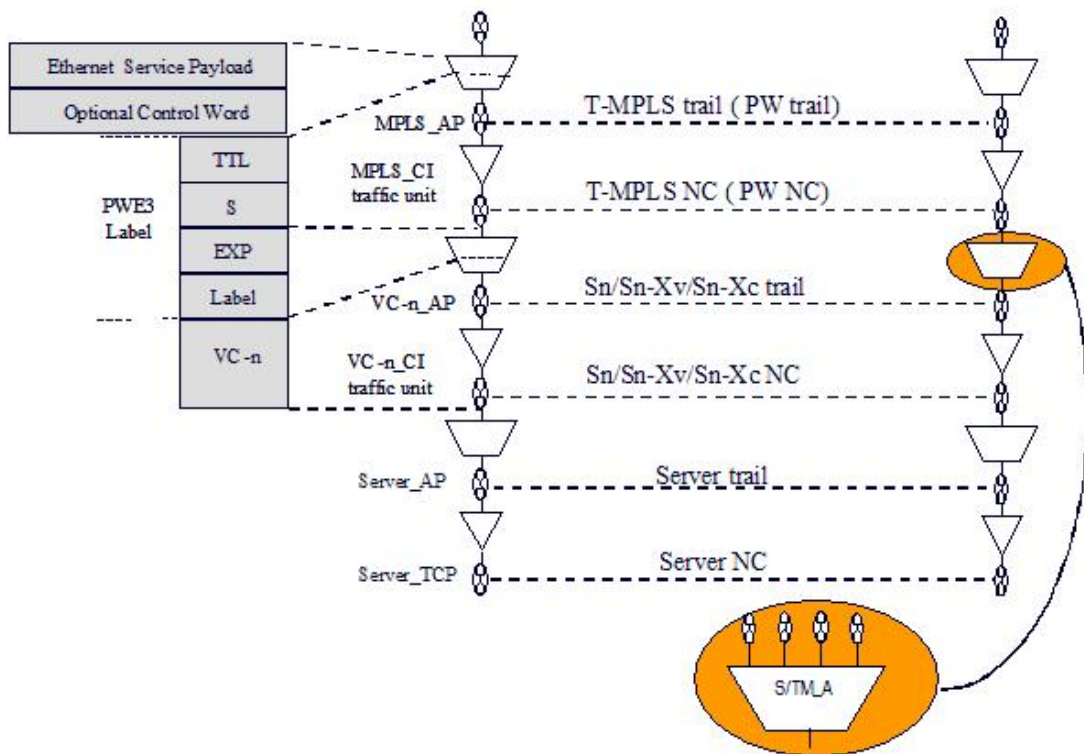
Ethernet Service Payload

Optional Control Word

TTL

S

EXP

Label

VC -n

PWE3 Label

MPLS_AP

MPLS_CI traffic unit

VC -n_AP

VC -n_CI traffic unit

Server_AP

Server_TCP

T-MPLS trail ( PW trail)

T-MPLS NC ( PW NC)

Sn/Sn-Xv/Sn-Xc trail

Sn/Sn-Xv/Sn-Xc NC

Server trail

Server NC

S/TM_A